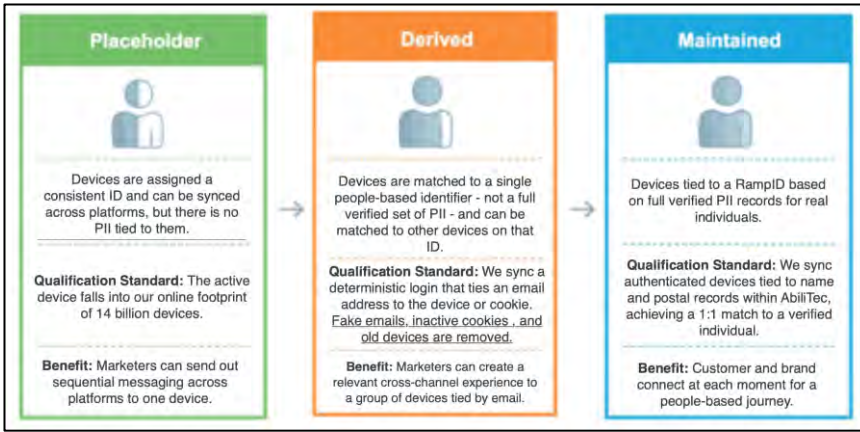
Placeholder

Devices are assigned a consistent ID and can be synced across platforms, but there is no PII tied to them.

Qualification Standard: The active device falls into our online footprint of 14 billion devices.

Benefit: Marketers can send out sequential messaging across platforms to one device.

Derived

Devices are matched to a single people-based identifier - not a full verified set of PII - and can be matched to other devices on that ID.

Qualification Standard: We sync a deterministic login that ties an email address to the device or cookie. Fake emails, inactive cookies , and old devices are removed.

Benefit: Marketers can create a relevant cross-channel experience to a group of devices tied by email.

Maintained

Devices tied to a RampID based on full verified PII records for real individuals.

Qualification Standard: We sync authenticated devices tied to name and postal records within AbiliTec, achieving a 1:1 match to a verified individual.

Benefit: Customer and brand connect at each moment for a people-based journey.